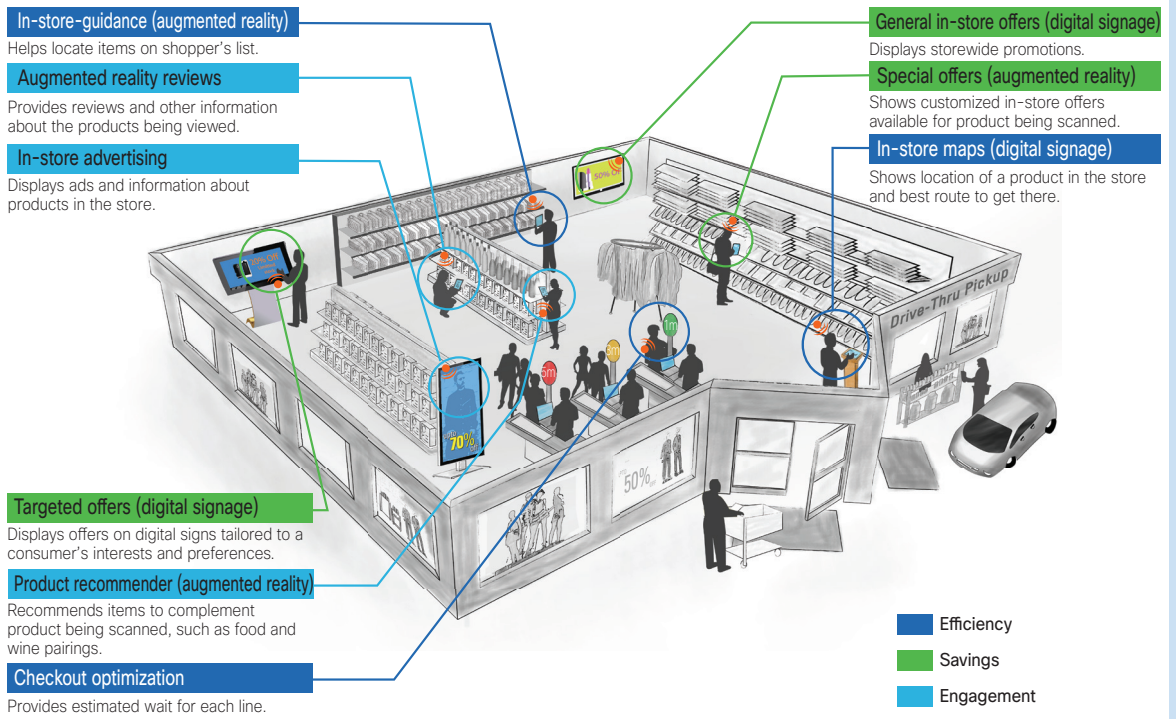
In-store-guidance (augmented reality)
Helps locate items on shopper's list.

Augmented reality reviews
Provides reviews and other information about the products being viewed.

In-store advertising
Displays ads and information about products in the store.

General in-store offers (digital signage)
Displays storewide promotions.

Special offers (augmented reality)
Shows customized in-store offers available for product being scanned.

In-store maps (digital signage)
Shows location of a product in the store and best route to get there.

50% Off

Drive-Thru Pickup

1m

5m

3m

70%

50%

Targeted offers (digital signage)
Displays offers on digital signs tailored to a consumer's interests and preferences.

Product recommender (augmented reality)
Recommends items to complement product being scanned, such as food and wine pairings.

Checkout optimization
Provides estimated wait for each line.

Efficiency
Savings
Engagement